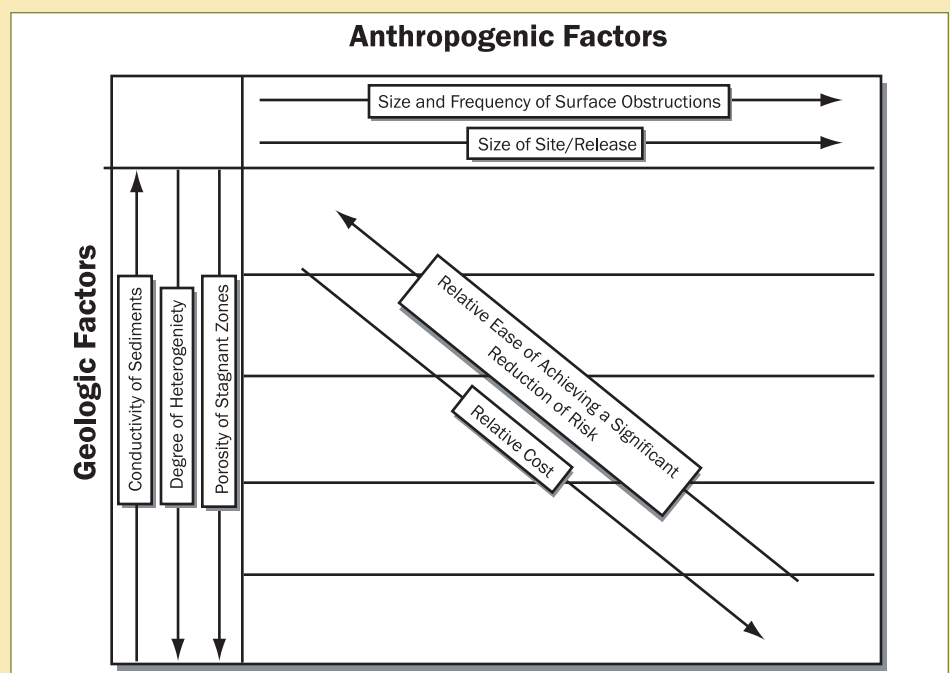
Anthropogenic Factors

Size and Frequency of Surface Obstructions

Size of Site/Release

Geologic Factors

Conductivity of Sediments

Degree of Heterogeneity

Porosity of Stagnant Zones

Relative Ease of Achieving a Significant Reduction of Risk

Relative Cost